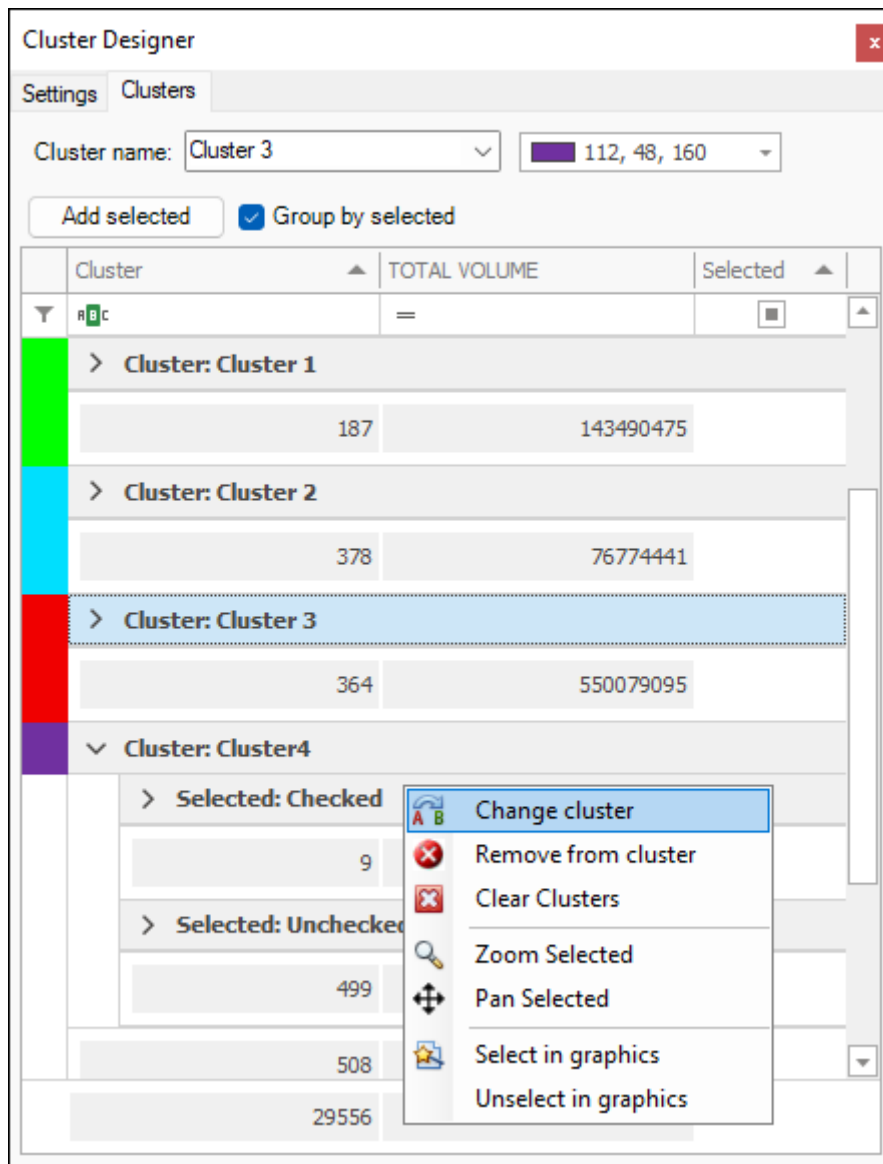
Cluster Designer

x

Settings Clusters

Cluster name: Cluster 3

112, 48, 160

Add selected

Group by selected

| Cluster | TOTAL VOLUME | Selected |
|---|---|---|
| ABC | = | |
| > Cluster: Cluster 1 | | |
| 187 | 143490475 | |
| > Cluster: Cluster 2 | | |
| 378 | 76774441 | |
| > Cluster: Cluster 3 | | |
| 364 | 550079095 | |
| ∨ Cluster: Cluster4 | | |
| > Selected: Checked | | |
| 9 | | |
| > Selected: Unchecked | | |
| 499 | | |
| 508 | | |
| 29556 | | |

Change cluster
Remove from cluster
Clear Clusters
Zoom Selected
Pan Selected
Select in graphics
Unselect in graphics